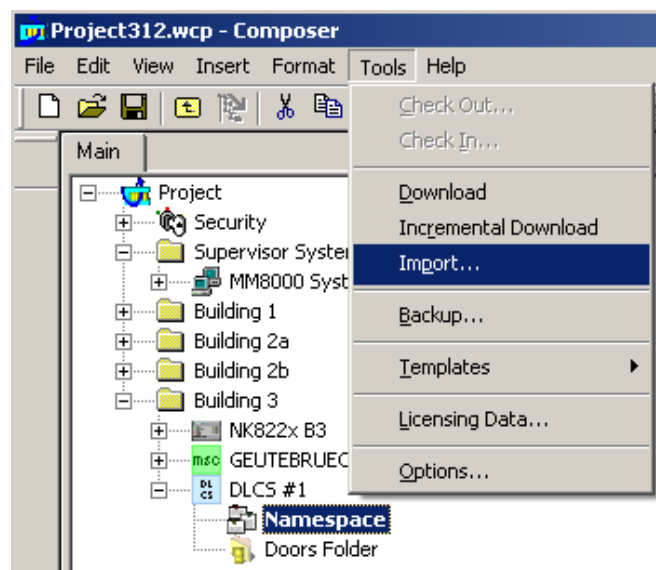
Project312.wcp - Composer

File Edit View Insert Format Tools Help

Main

Project
Security
Supervisor Syster
MM8000 Syst
Building 1
Building 2a
Building 2b
Building 3
NK822x B3
msc GEUTEBRUEC
DL CS DLCS #1
Namespace
Doors Folder

Check Out...
Check In...
Download
Incremental Download
Import...
Backup...
Templates
Licensing Data...
Options...